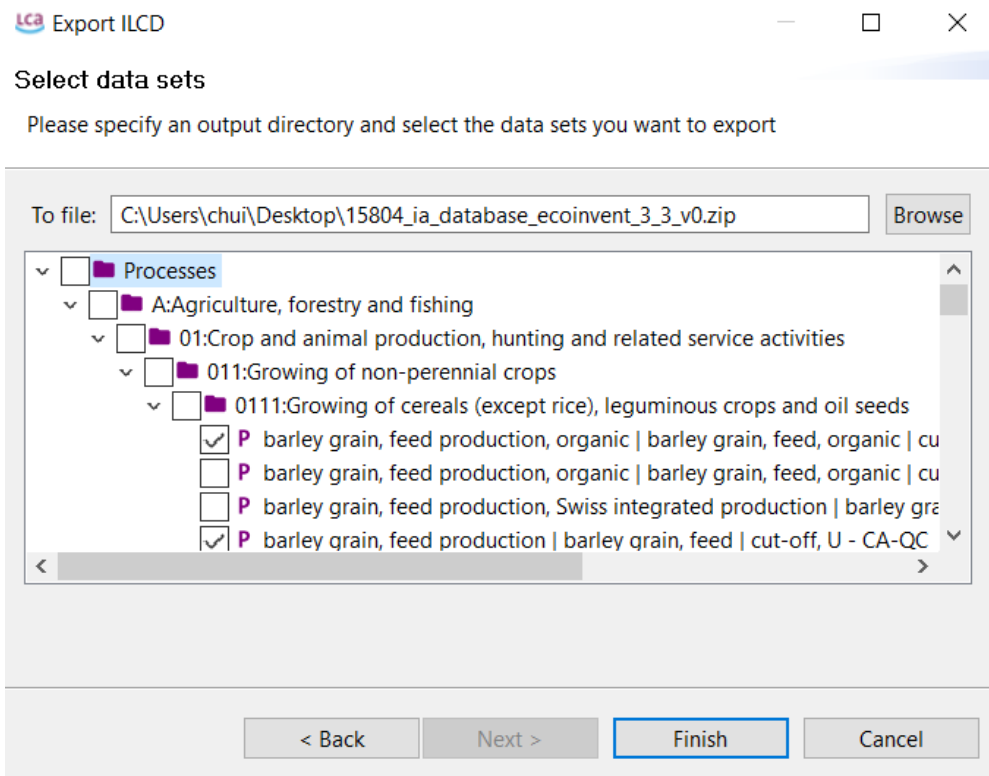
LCA Export ILCD

Select data sets

Please specify an output directory and select the data sets you want to export

To file: C:\Users\chui\Desktop\15804_ia_database_ecoinvent_3_3_v0.zip Browse

Processes
A:Agriculture, forestry and fishing
01:Crop and animal production, hunting and related service activities
011:Growing of non-perennial crops
0111:Growing of cereals (except rice), leguminous crops and oil seeds
P barley grain, feed production, organic | barley grain, feed, organic | cu
P barley grain, feed production, organic | barley grain, feed, organic | cu
P barley grain, feed production, Swiss integrated production | barley gra
P barley grain, feed production | barley grain, feed | cut-off, U - CA-QC

< Back Next > Finish Cancel